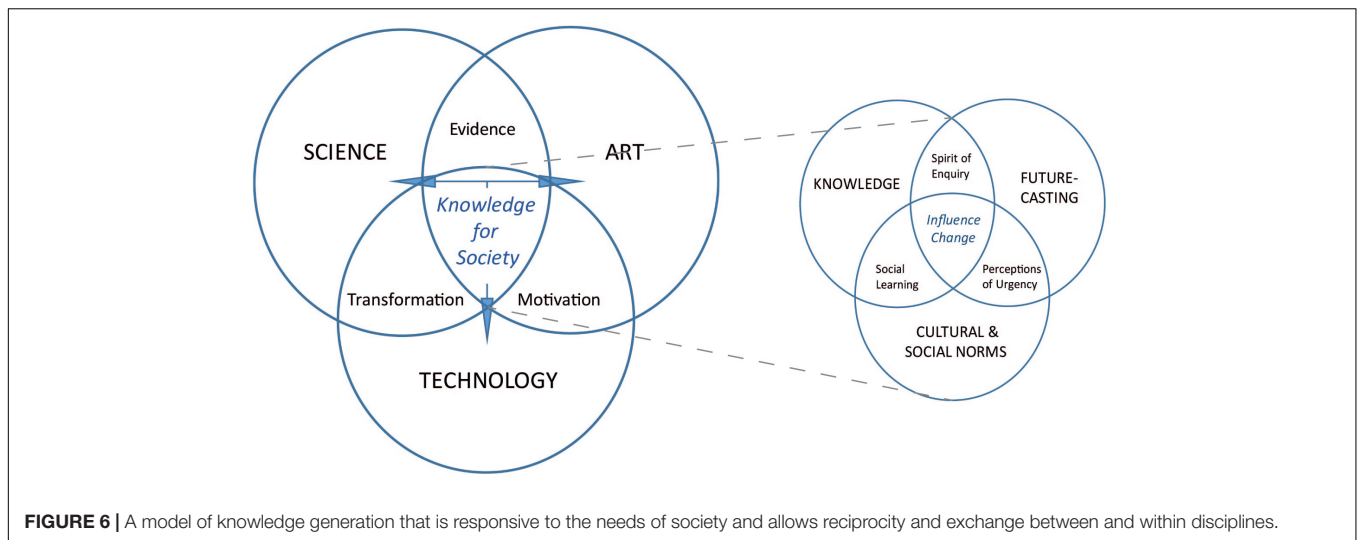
SCIENCE

Evidence

ART

Knowledge for Society

Transformation

Motivation

TECHNOLOGY

KNOWLEDGE

Spirit of Enquiry

FUTURE-CASTING

Influence Change

Social Learning

Perceptions of Urgency

CULTURAL & SOCIAL NORMS

**FIGURE 6 |** A model of knowledge generation that is responsive to the needs of society and allows reciprocity and exchange between and within disciplines.